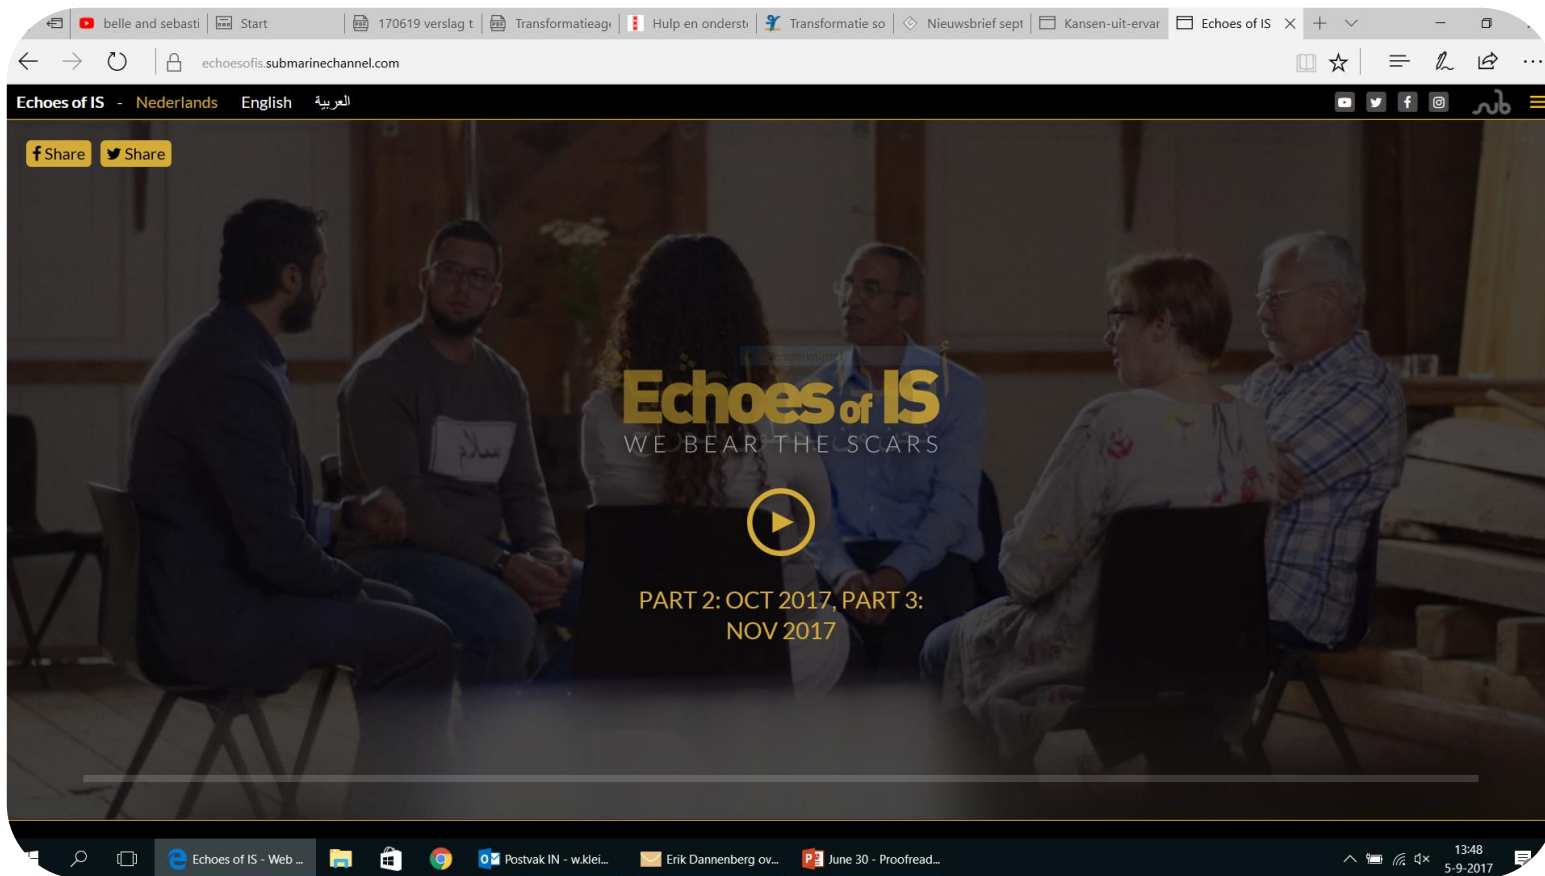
belle and sebasti | Start | 170619 verslag t | Transformatieag | Hulp en onderst | Transformatie so | Nieuwsbrief sept | Kansen-uit-ervar | Echoes of IS

echoesofis.submarinechannel.com

Echoes of IS - Nederlands English العربية

Share Share

سلام

Echoes of IS
WE BEAR THE SCARS

PART 2: OCT 2017, PART 3: NOV 2017

Echoes of IS - Web ... Postvak IN - w.klei... Erik Dannenberg ov... June 30 - Proofread...

13:48
5-9-2017